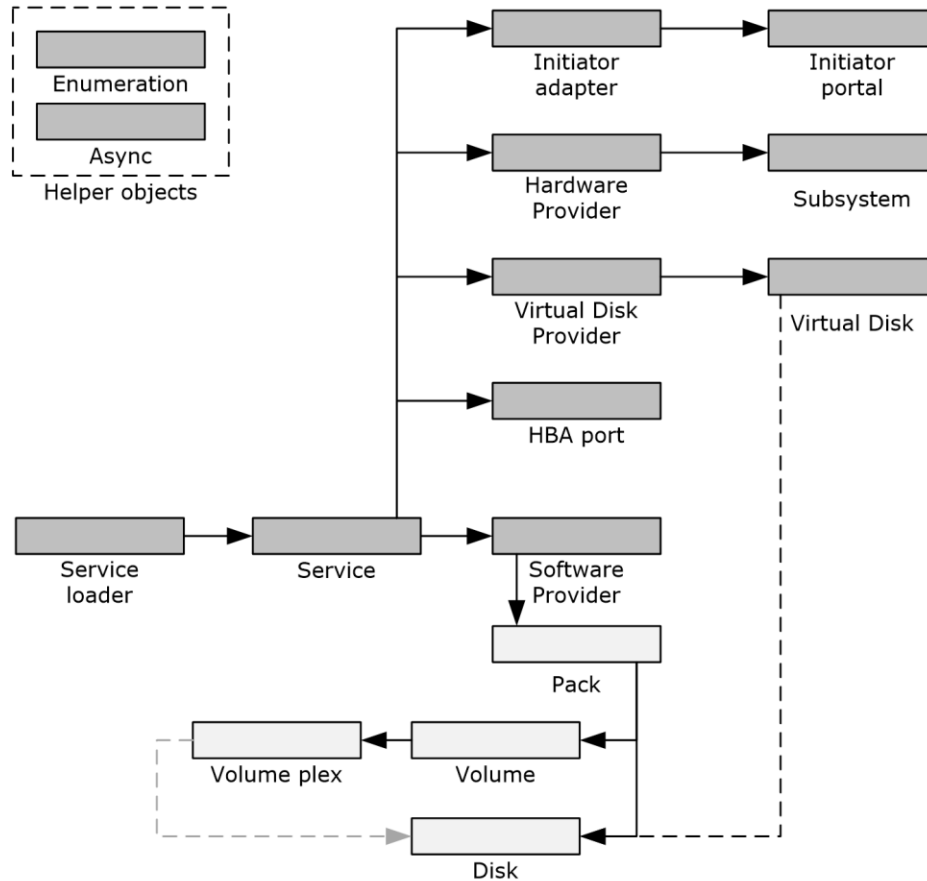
Enumeration

Async

Helper objects

Initiator adapter

Initiator portal

Hardware Provider

Subsystem

Virtual Disk Provider

Virtual Disk

HBA port

Service loader

Service

Software Provider

Pack

Volume plex

Volume

Disk